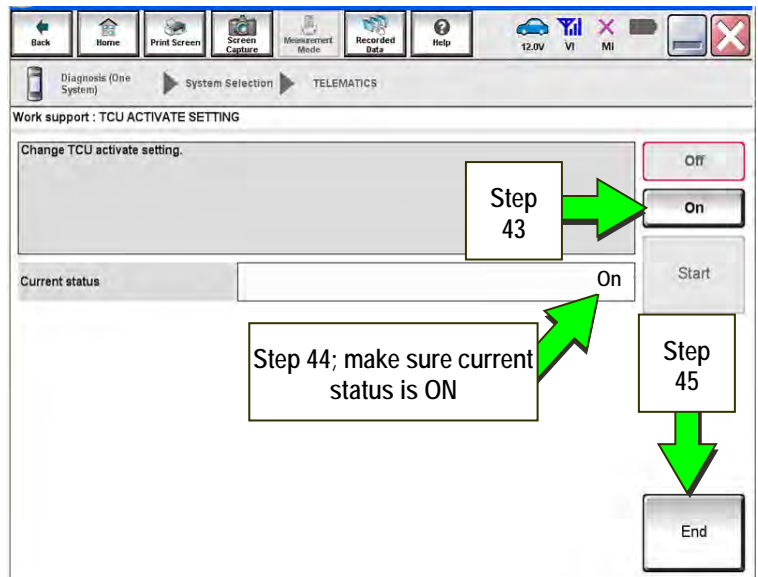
Back Home Print Screen Screen Capture Measurement Mode Recorded Data Help 12.0V VI MI

Diagnosis (One System) System Selection TELEMATICS

Work support : TCU ACTIVATE SETTING

Change TCU activate setting.

Off

Step 43

On

Start

Current status

On

Step 44; make sure current status is ON

Step 45

End